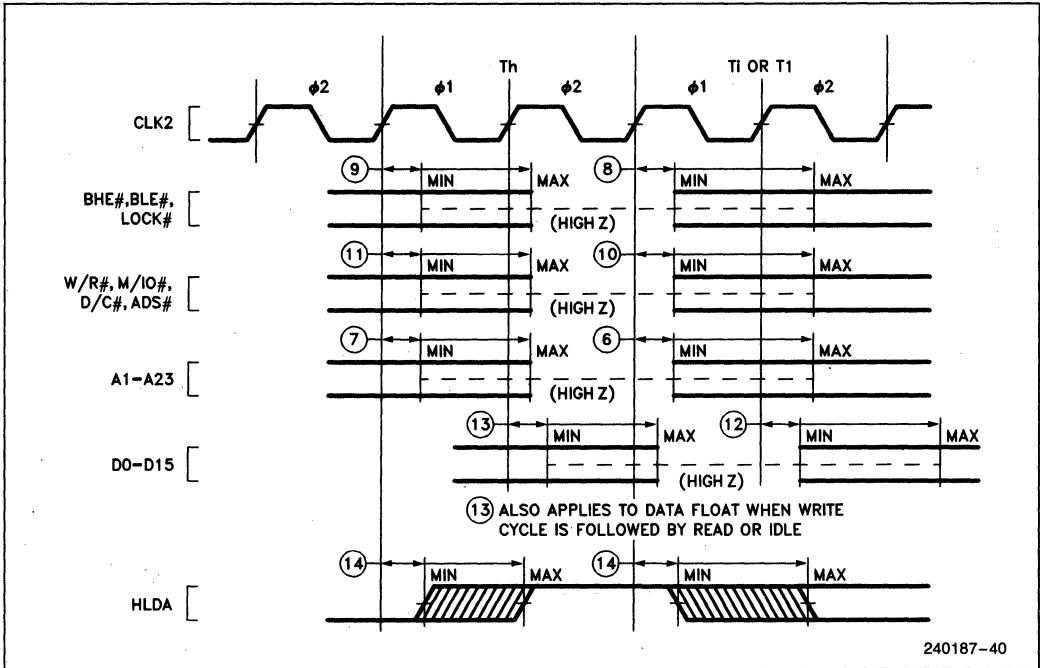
Th

Ti OR T1

$\phi2$

$\phi1$

$\phi2$

$\phi1$

$\phi2$

CLK2

9

MIN

MAX

8

MIN

MAX

BHE#, BLE#, LOCK#

(HIGH Z)

11

MIN

MAX

10

MIN

MAX

W/R#, M/IO#, D/C#, ADS#

(HIGH Z)

7

MIN

MAX

6

MIN

MAX

A1–A23

(HIGH Z)

13

MIN

MAX

12

MIN

MAX

D0–D15

(HIGH Z)

13 ALSO APPLIES TO DATA FLOAT WHEN WRITE CYCLE IS FOLLOWED BY READ OR IDLE

14

MIN

MAX

14

MIN

MAX

HLDA

240187–40